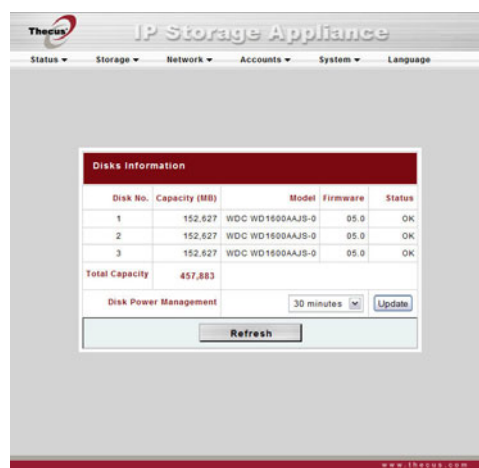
Thecus

IP Storage Appliance

Status ▾ Storage ▾ Network ▾ Accounts ▾ System ▾ Language

Disks Information

| Disk No. | Capacity (MB) | Model | Firmware | Status |
|---|---|---|---|---|
| 1 | 152,627 | WDC WD1600AAJS-0 | 05.0 | OK |
| 2 | 152,627 | WDC WD1600AAJS-0 | 05.0 | OK |
| 3 | 152,627 | WDC WD1600AAJS-0 | 05.0 | OK |
| Total Capacity | 457,883 | | | |

Disk Power Management 30 minutes Update

Refresh

www.thecus.com